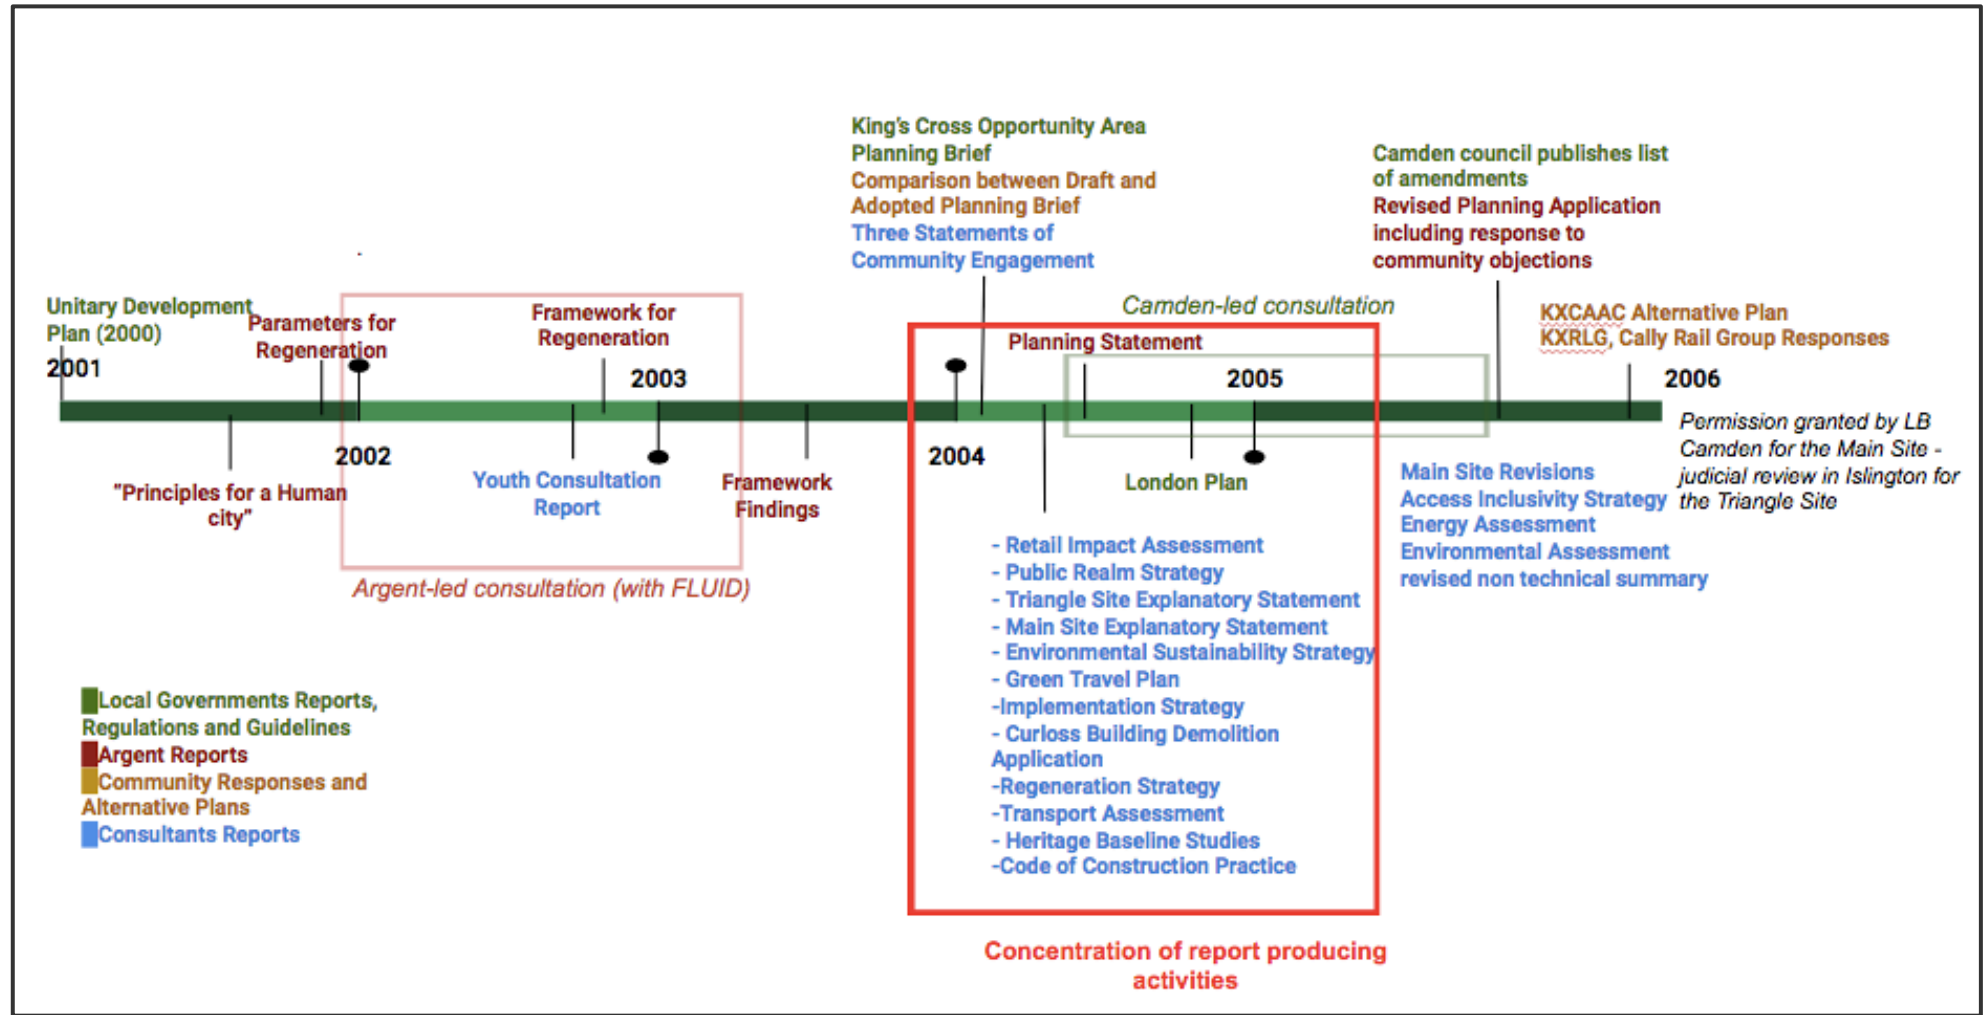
King's Cross Opportunity Area Planning Brief
Comparison between Draft and Adopted Planning Brief
Three Statements of Community Engagement

Camden council publishes list of amendments
Revised Planning Application including response to community objections

Unitary Development Plan (2000)

Parameters for Regeneration

Framework for Regeneration

Camden-led consultation

KXCAAC Alternative Plan
KXRLG, Cally Rail Group Responses

Planning Statement

2001

2003

2005

2006

2002

2004

"Principles for a Human city"

Youth Consultation Report

Framework Findings

London Plan

Permission granted by LB Camden for the Main Site - judicial review in Islington for the Triangle Site

Main Site Revisions
Access Inclusivity Strategy
Energy Assessment
Environmental Assessment revised non technical summary

Argent-led consultation (with FLUID)

- Retail Impact Assessment
- Public Realm Strategy
- Triangle Site Explanatory Statement
- Main Site Explanatory Statement
- Environmental Sustainability Strategy
- Green Travel Plan
-Implementation Strategy
- Curloss Building Demolition Application
-Regeneration Strategy
-Transport Assessment
- Heritage Baseline Studies
-Code of Construction Practice

Local Governments Reports, Regulations and Guidelines
Argent Reports
Community Responses and Alternative Plans
Consultants Reports

Concentration of report producing activities